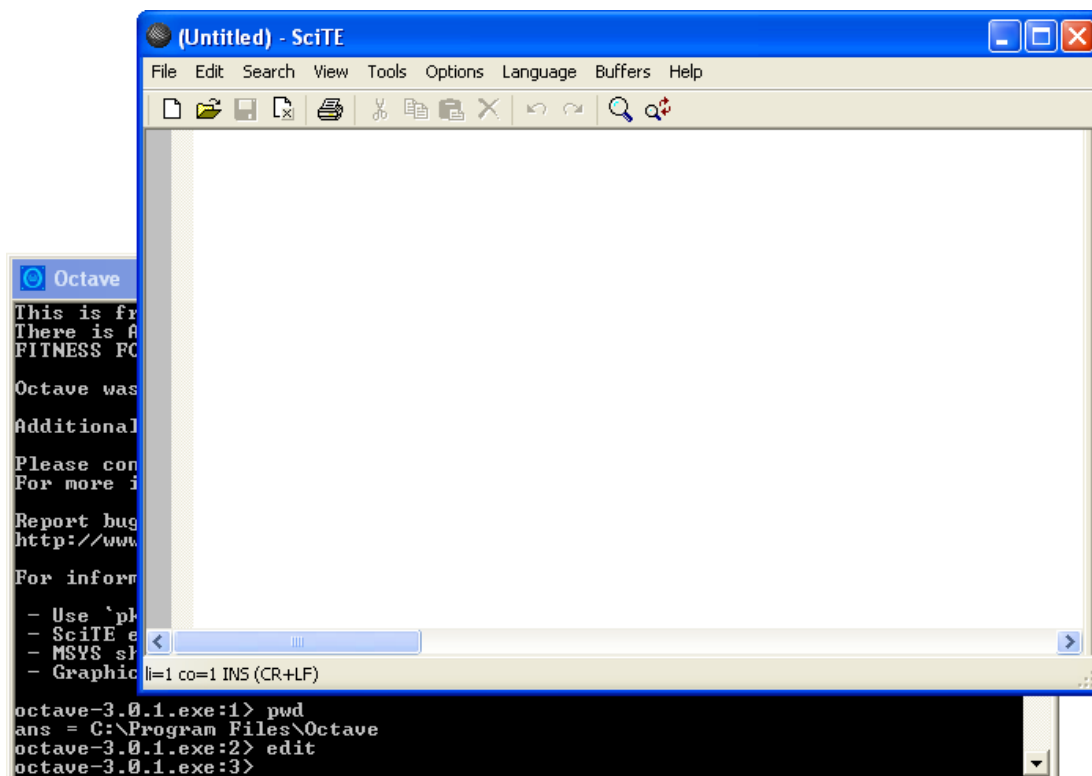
(Untitled) - SciTE

File Edit Search View Tools Options Language Buffers Help

li=1 co=1 INS (CR+LF)

Octave

This is fr
There is A
FITNESS FO

Octave was

Additional

Please con
For more i

Report bug
http://www

For inform

- Use `pk
- SciTE e
- MSYS sh
- Graphic

octave-3.0.1.exe:1> pwd
ans = C:\Program Files\Octave
octave-3.0.1.exe:2> edit
octave-3.0.1.exe:3>